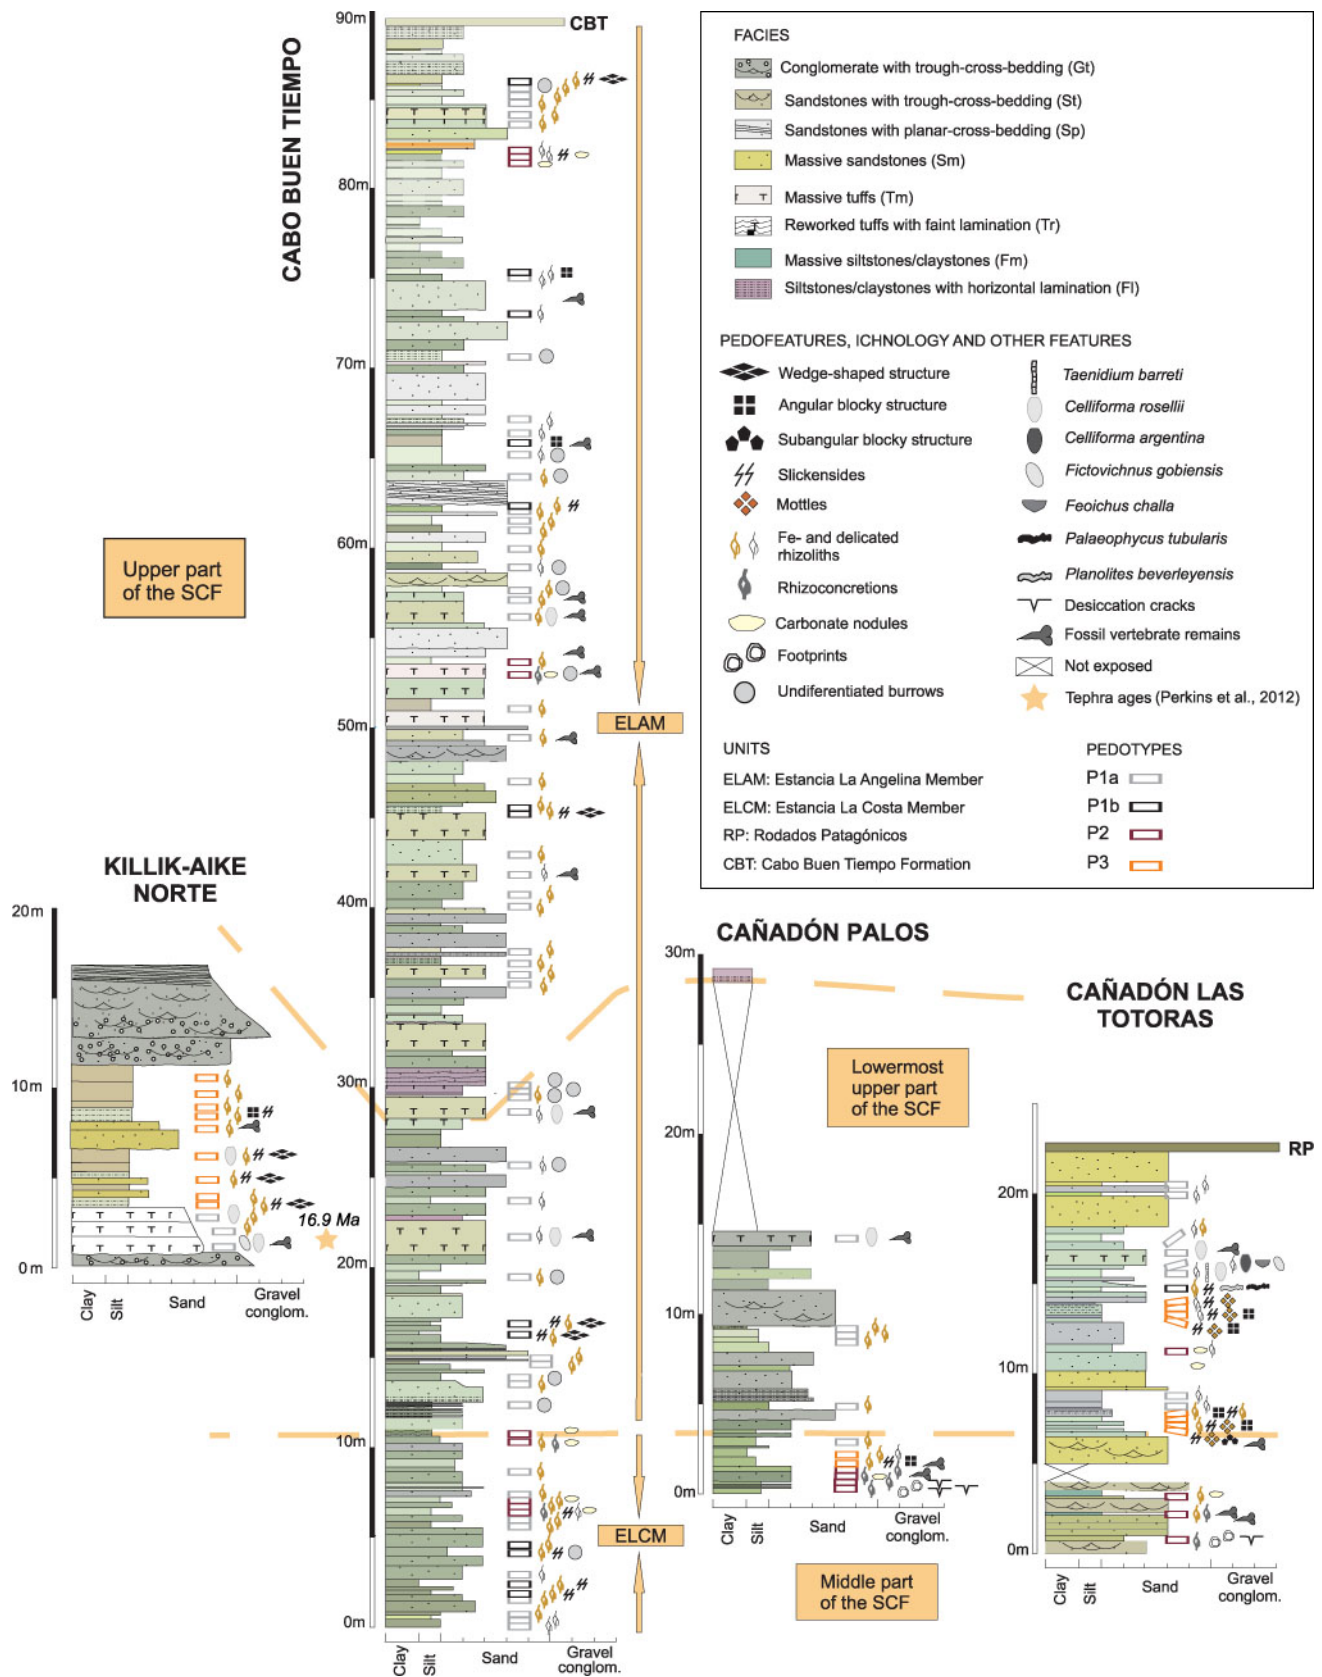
CABO BUEN TIEMPO

90m
80m
70m
60m
50m
40m
30m
20m
10m
0m

CBT

ELAM

ELCM

Clay Silt Sand Gravel conglom.

Upper part of the SCF

KILLIK-AIKE NORTE

20m
10m
0m

16.9 Ma

Clay Silt Sand Gravel conglom.

FACIES
Conglomerate with trough-cross-bedding (Gt)
Sandstones with trough-cross-bedding (St)
Sandstones with planar-cross-bedding (Sp)
Massive sandstones (Sm)
Massive tuffs (Tm)
Reworked tuffs with faint lamination (Tr)
Massive siltstones/claystones (Fm)
Siltstones/claystones with horizontal lamination (Fl)

PEDOFEATURES, ICHNOLOGY AND OTHER FEATURES
Wedge-shaped structure
Angular blocky structure
Subangular blocky structure
Slickensides
Mottles
Fe- and delicated rhizoliths
Rhizoconcretions
Carbonate nodules
Footprints
Undiferentiated burrows
Taenidium barreti
Celliforma rosellii
Celliforma argentina
Fictovichnus gobiensis
Feoichus challa
Palaeophycus tubularis
Planolites beverleyensis
Desiccation cracks
Fossil vertebrate remains
Not exposed
Tephra ages (Perkins et al., 2012)

UNITS
ELAM: Estancia La Angelina Member
ELCM: Estancia La Costa Member
RP: Rodados Patagónicos
CBT: Cabo Buen Tiempo Formation

PEDOTYPES
P1a
P1b
P2
P3

CAÑADÓN PALOS

30m
20m
10m
0m

Lowermost upper part of the SCF

Clay Silt Sand Gravel conglom.

Middle part of the SCF

CAÑADÓN LAS TOTORAS

RP

20m
10m
0m

Clay Silt Sand Gravel conglom.